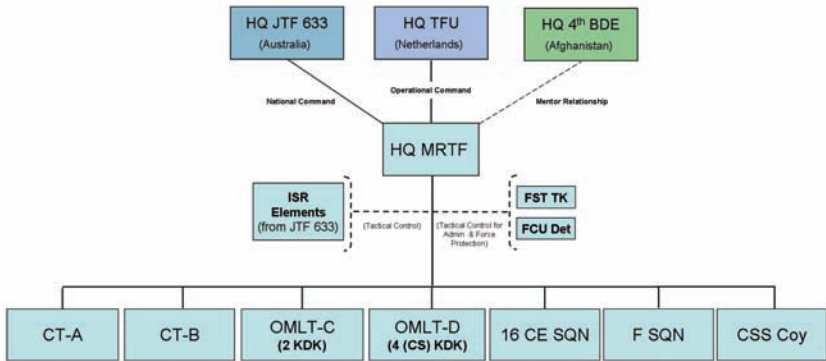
HQ JTF 633
(Australia)

HQ TFU
(Netherlands)

HQ 4$^{th}$ BDE
(Afghanistan)

National Command

Operational Command

Mentor Relationship

HQ MRTF

ISR Elements
(from JTF 633)

(Tactical Control)

(Tactical Control for Admin & Force Protection)

FST TK

FCU Det

CT-A

CT-B

OMLT-C
(2 KDK)

OMLT-D
(4 (CS) KDK)

16 CE SQN

F SQN

CSS Coy